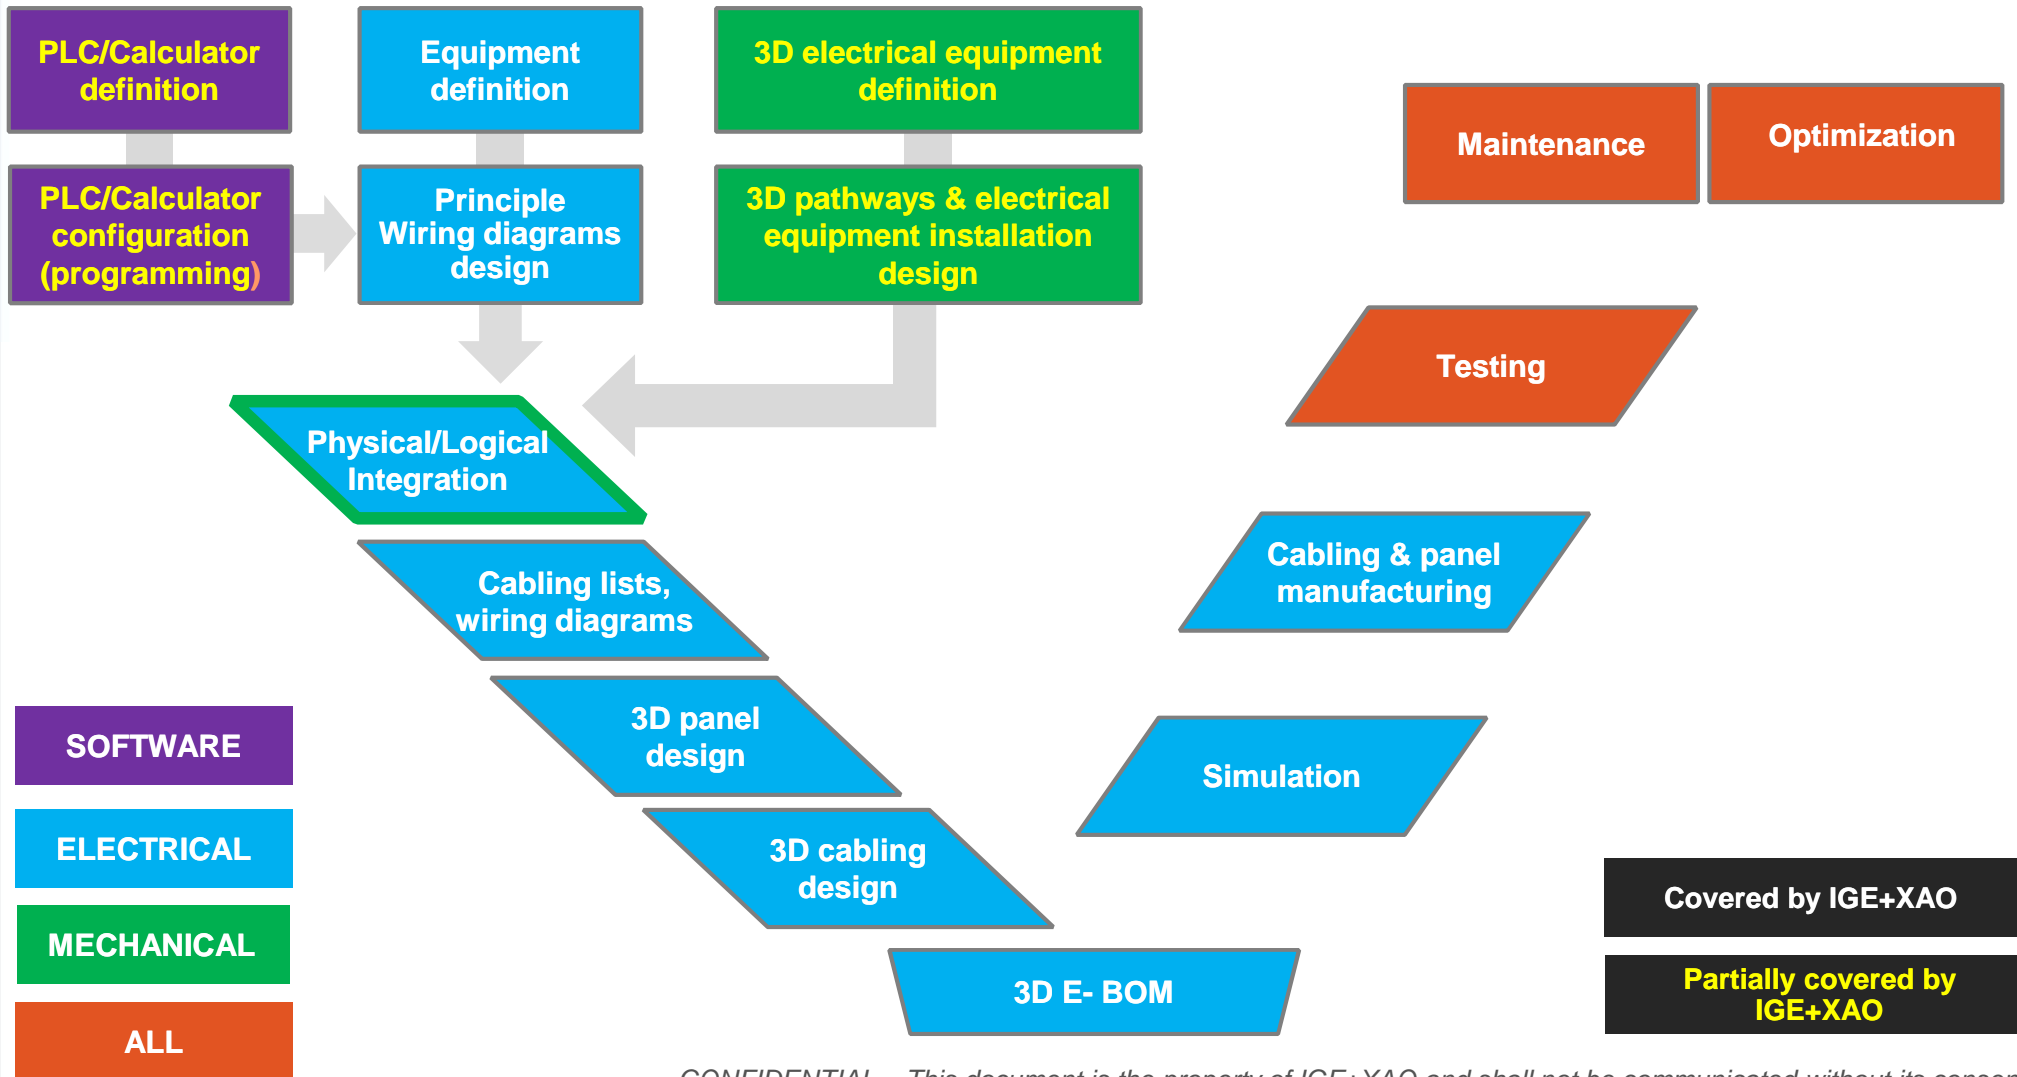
PLC/Calculator definition

Equipment definition

3D electrical equipment definition

Maintenance

Optimization

PLC/Calculator configuration (programming)

Principle Wiring diagrams design

3D pathways & electrical equipment installation design

Testing

Physical/Logical Integration

Cabling lists, wiring diagrams

Cabling & panel manufacturing

3D panel design

Simulation

3D cabling design

3D E- BOM

SOFTWARE

ELECTRICAL

MECHANICAL

ALL

Covered by IGE+XAO

Partially covered by IGE+XAO

CONFIDENTIAL – This document is the property of IGE+XAO and shall not be communicated without its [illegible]